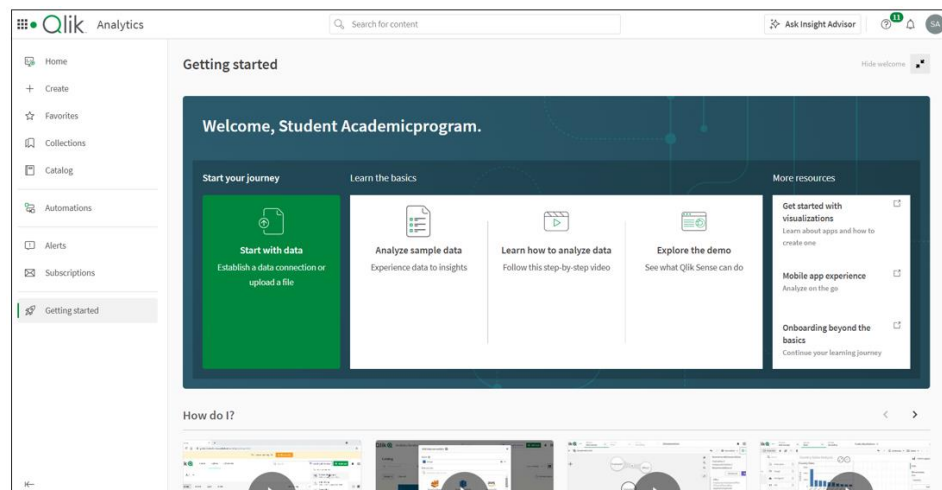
Qlik Analytics

Search for content

Ask Insight Advisor

11

SA

Home
Create
Favorites
Collections
Catalog
Automations
Alerts
Subscriptions
Getting started

Getting started

Hide welcome

Welcome, Student Academicprogram.

Start your journey

Start with data
Establish a data connection or upload a file

Learn the basics

Analyze sample data
Experience data to insights

Learn how to analyze data
Follow this step-by-step video

Explore the demo
See what Qlik Sense can do

More resources

Get started with visualizations
Learn about apps and how to create one

Mobile app experience
Analyze on the go

Onboarding beyond the basics
Continue your learning journey

How do I?